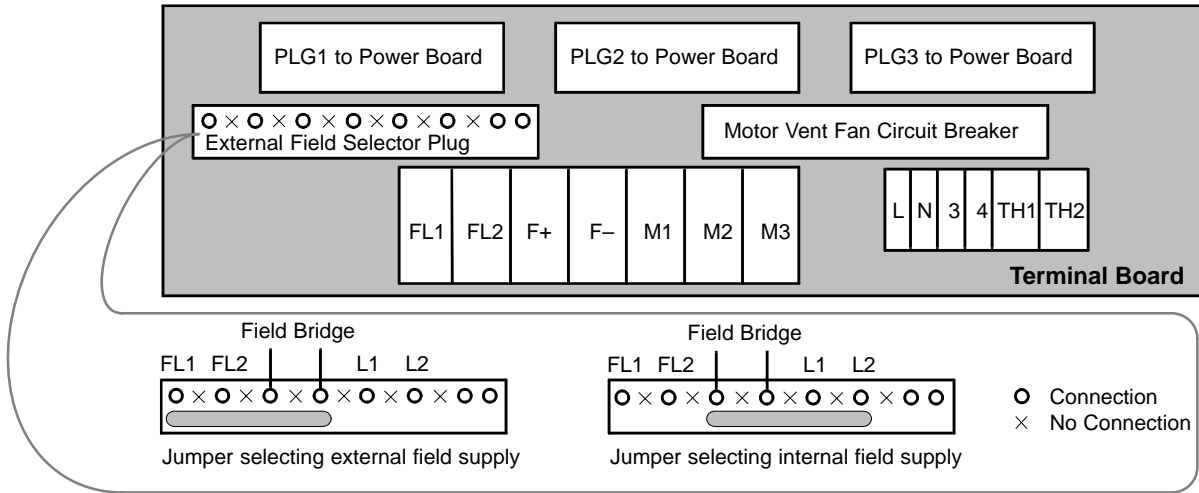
PLG1 to Power Board

PLG2 to Power Board

PLG3 to Power Board

O × O × O × O × O × O × O O
External Field Selector Plug

Motor Vent Fan Circuit Breaker

| FL1 | FL2 | F+ | F– | M1 | M2 | M3 |
|---|---|---|---|---|---|---|

| L | N | 3 | 4 | TH1 | TH2 |
|---|---|---|---|---|---|

Terminal Board

Field Bridge
FL1 FL2 L1 L2
O × O × O × O × O × O × O O
Jumper selecting external field supply

Field Bridge
FL1 FL2 L1 L2
O × O × O × O × O × O × O O
Jumper selecting internal field supply

O Connection
× No Connection